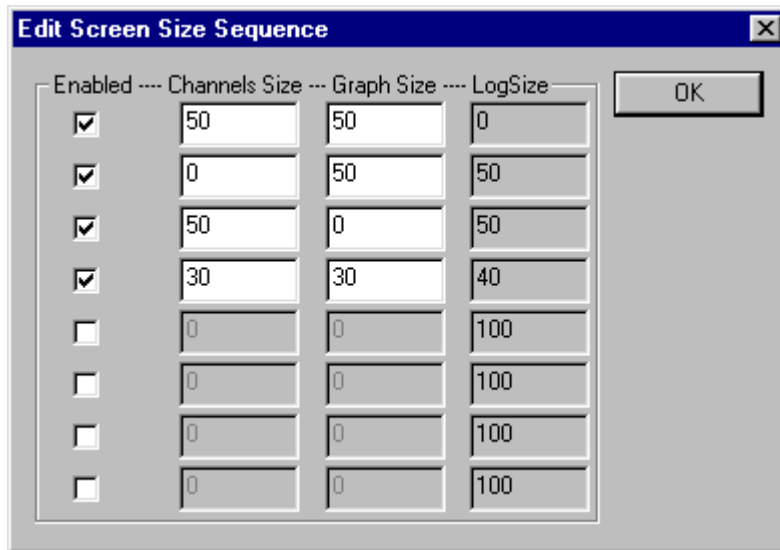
Edit Screen Size Sequence

Enabled ---- Channels Size --- Graph Size ---- LogSize

OK

| Enabled | Channels Size | Graph Size | LogSize |
|---|---|---|---|
| ☑ | 50 | 50 | 0 |
| ☑ | 0 | 50 | 50 |
| ☑ | 50 | 0 | 50 |
| ☑ | 30 | 30 | 40 |
| ☐ | 0 | 0 | 100 |
| ☐ | 0 | 0 | 100 |
| ☐ | 0 | 0 | 100 |
| ☐ | 0 | 0 | 100 |